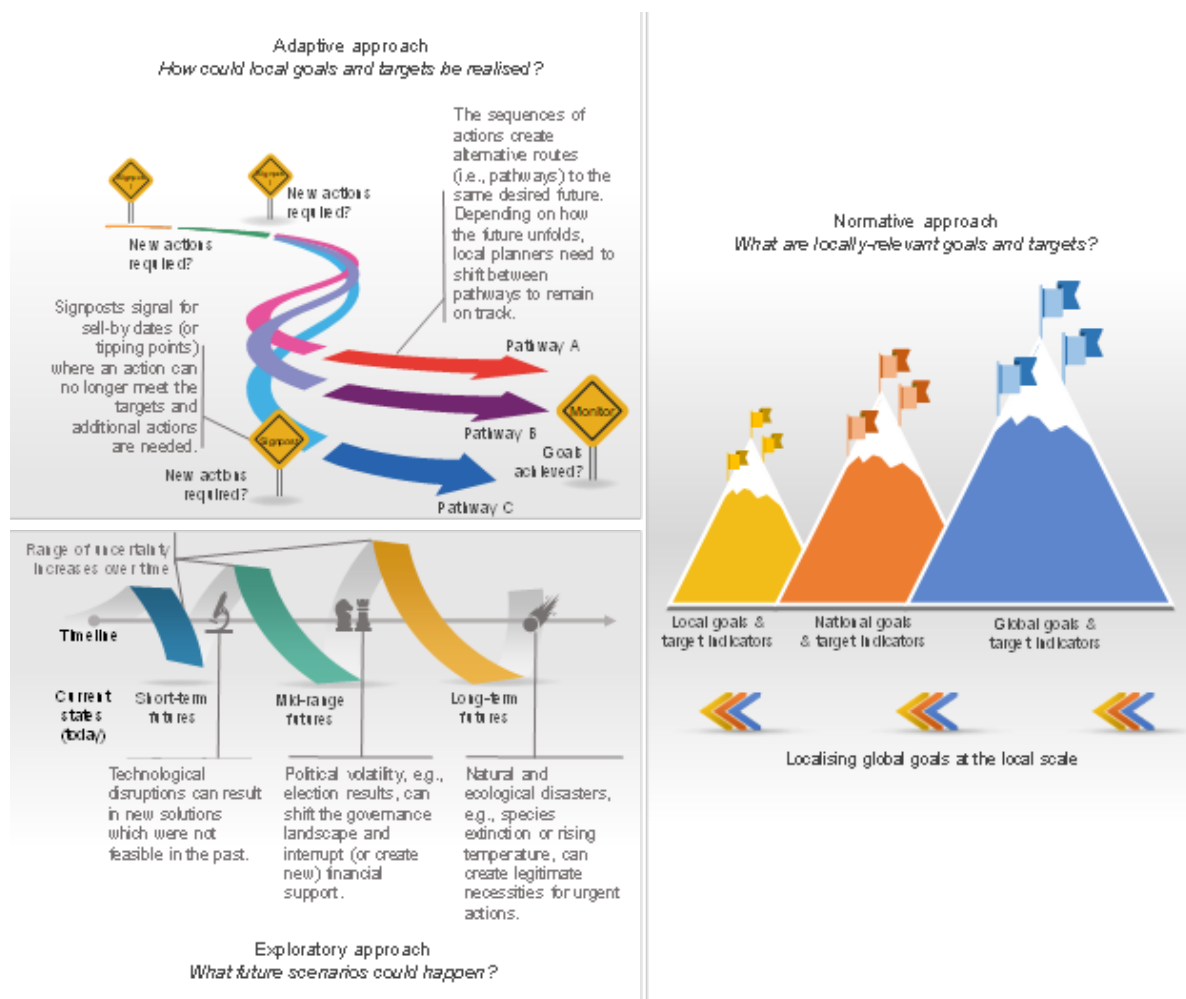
Adaptive approach
*How could local goals and targets be realised?*

Signpost

Signpost

New actions required?

New actions required?

The sequences of actions create alternative routes (i.e., pathways) to the same desired future. Depending on how the future unfolds, local planners need to shift between pathways to remain on track.

Signposts signal for sell-by dates (or tipping points) where an action can no longer meet the targets and additional actions are needed.

Pathway A

Monitor

Pathway B

Signpost

Goals achieved?

New actions required?

Pathway C

Range of uncertainty increases over time

Timeline

Current states (today)

Short-term futures

Mid-range futures

Long-term futures

Technological disruptions can result in new solutions which were not feasible in the past.

Political volatility, e.g., election results, can shift the governance landscape and interrupt (or create new) financial support.

Natural and ecological disasters, e.g., species extinction or rising temperature, can create legitimate necessities for urgent actions.

Exploratory approach
*What future scenarios could happen?*

Normative approach
*What are locally-relevant goals and targets?*

Local goals & target indicators

National goals & target indicators

Global goals & target indicators

Localising global goals at the local scale